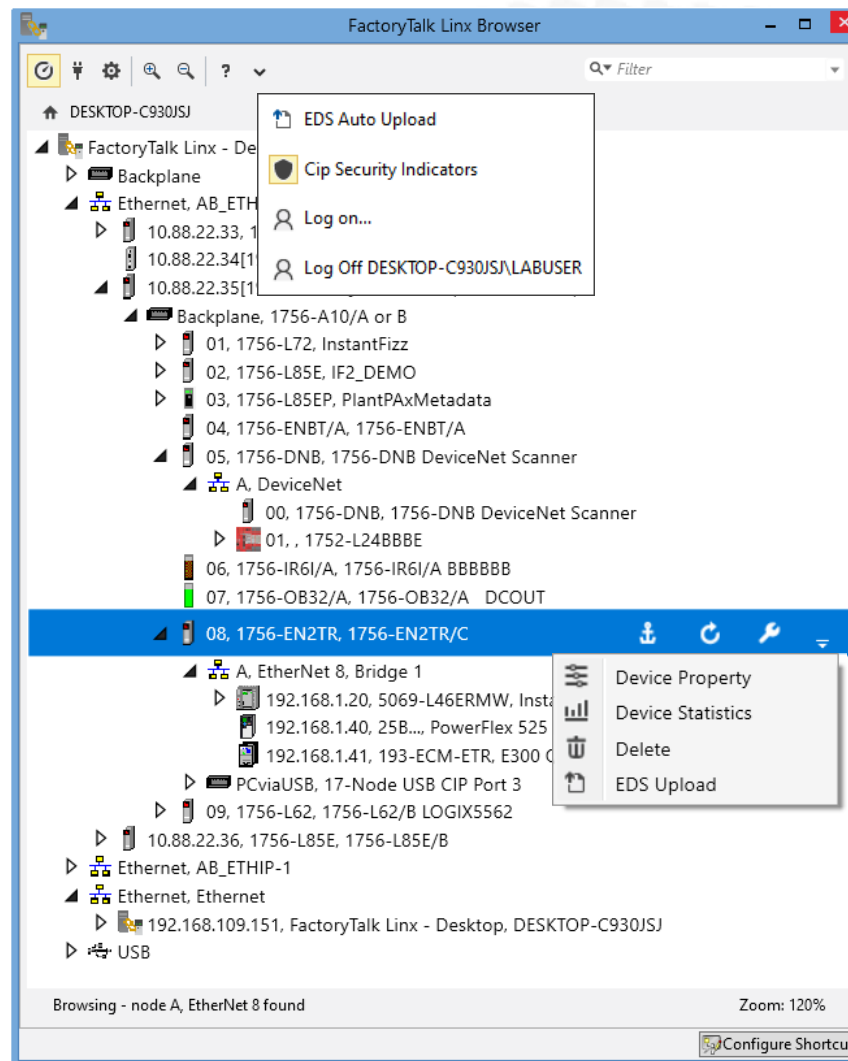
FactoryTalk Linx Browser

? Filter

DESKTOP-C930JSJ

EDS Auto Upload

Cip Security Indicators

Log on...

Log Off DESKTOP-C930JSJ\LABUSER

FactoryTalk Linx - De

Backplane

Ethernet, AB_ETH

10.88.22.33, 1

10.88.22.34[1

10.88.22.35[1

Backplane, 1756-A10/A or B

01, 1756-L72, InstantFizz

02, 1756-L85E, IF2_DEMO

03, 1756-L85EP, PlantPAxMetadata

04, 1756-ENBT/A, 1756-ENBT/A

05, 1756-DNB, 1756-DNB DeviceNet Scanner

A, DeviceNet

00, 1756-DNB, 1756-DNB DeviceNet Scanner

01, , 1752-L24BBBE

06, 1756-IR6I/A, 1756-IR6I/A BBBBBB

07, 1756-OB32/A, 1756-OB32/A DCOUT

08, 1756-EN2TR, 1756-EN2TR/C

A, EtherNet 8, Bridge 1

192.168.1.20, 5069-L46ERMW, Insta

192.168.1.40, 25B..., PowerFlex 525

192.168.1.41, 193-ECM-ETR, E300 0

Device Property

Device Statistics

Delete

EDS Upload

PCviaUSB, 17-Node USB CIP Port 3

09, 1756-L62, 1756-L62/B LOGIX5562

10.88.22.36, 1756-L85E, 1756-L85E/B

Ethernet, AB_ETHIP-1

Ethernet, Ethernet

192.168.109.151, FactoryTalk Linx - Desktop, DESKTOP-C930JSJ

USB

Browsing - node A, EtherNet 8 found

Zoom: 120%

Configure Shortcu